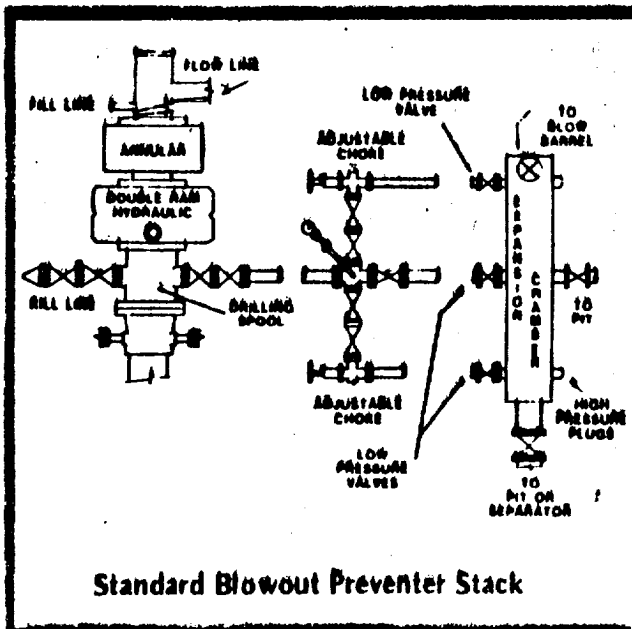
FLOW LINE

FILL LINE

ANNULAR

DOUBLE RAM HYDRAULIC

KILL LINE

DRILLING SPOOL

LOW PRESSURE VALVE

ADJUSTABLE CHOKE

ADJUSTABLE CHOKE

LOW PRESSURE VALVES

TO BLOW BARREL

EXPANSION CHAMBER

TO PIT

HIGH PRESSURE PLUGS

TO PIT OR SEPARATOR

Standard Blowout Preventer Stack